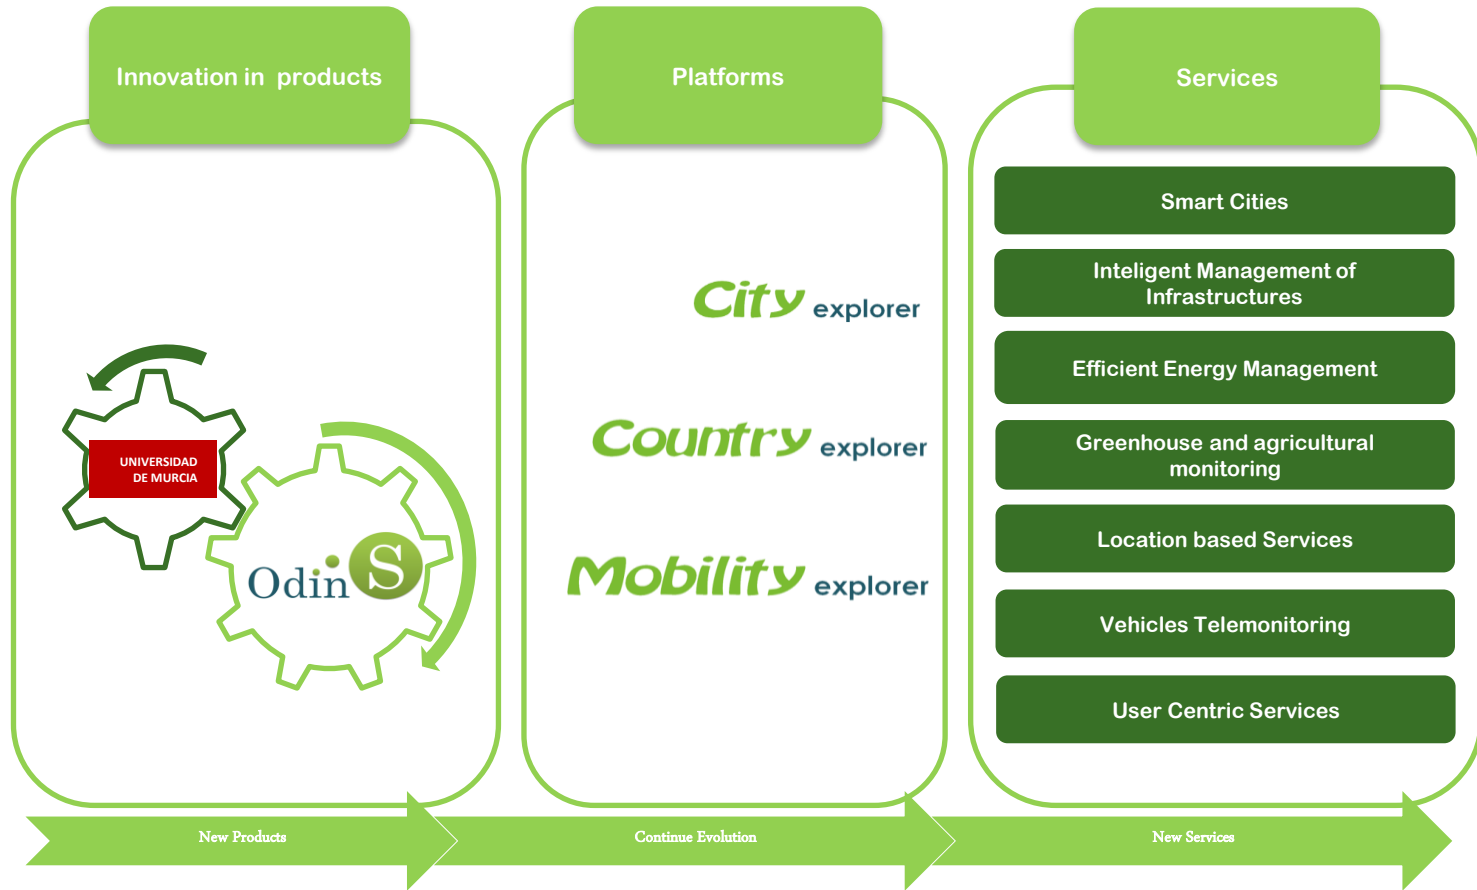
Innovation in products

Platforms

Services

UNIVERSIDAD DE MURCIA

OdinS

City explorer

Country explorer

Mobility explorer

Smart Cities

Inteligent Management of Infrastructures

Efficient Energy Management

Greenhouse and agricultural monitoring

Location based Services

Vehicles Telemonitoring

User Centric Services

New Products

Continue Evolution

New Services